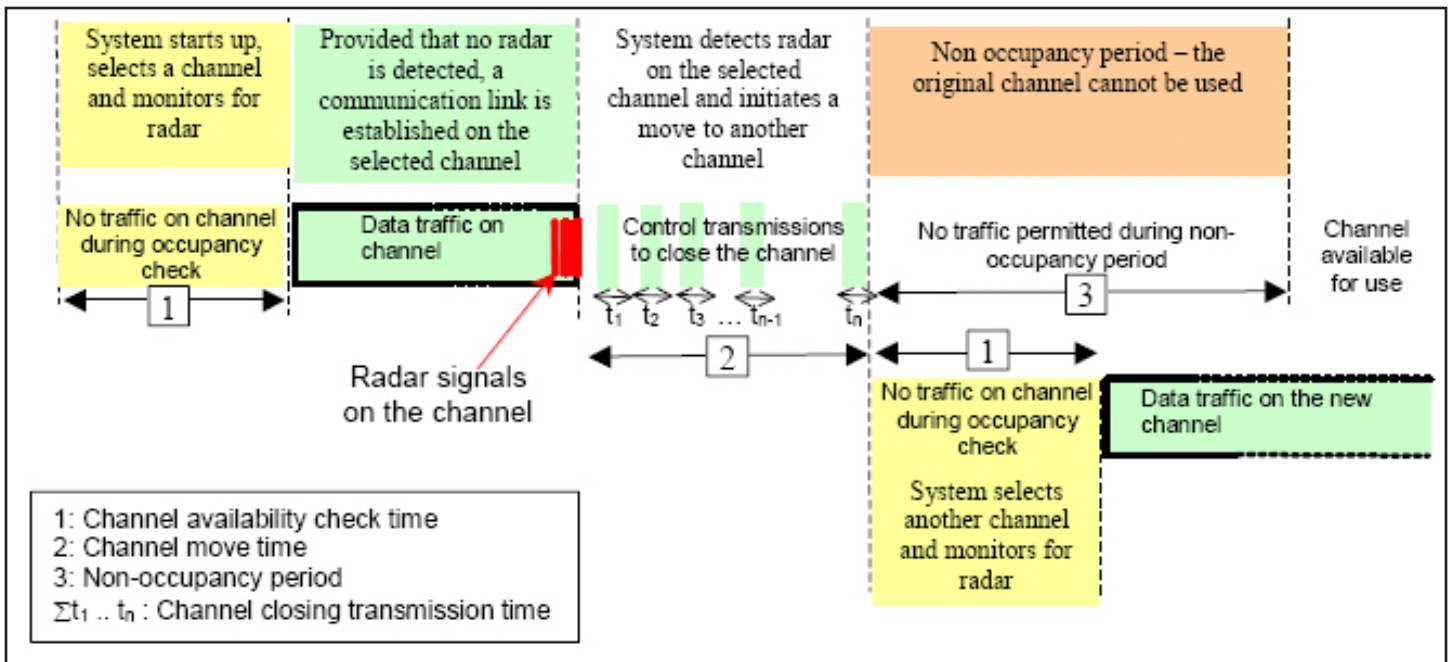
System starts up, selects a channel and monitors for radar

Provided that no radar is detected, a communication link is established on the selected channel

System detects radar on the selected channel and initiates a move to another channel

Non occupancy period – the original channel cannot be used

No traffic on channel during occupancy check

Data traffic on channel

Control transmissions to close the channel

No traffic permitted during non-occupancy period

Channel available for use

1

$t_1$ $t_2$ $t_3$ … $t_{n-1}$ $t_n$

3

2

1

Radar signals on the channel

No traffic on channel during occupancy check

Data traffic on the new channel

System selects another channel and monitors for radar

1: Channel availability check time
2: Channel move time
3: Non-occupancy period
$\sum t_1 .. t_n$ : Channel closing transmission time